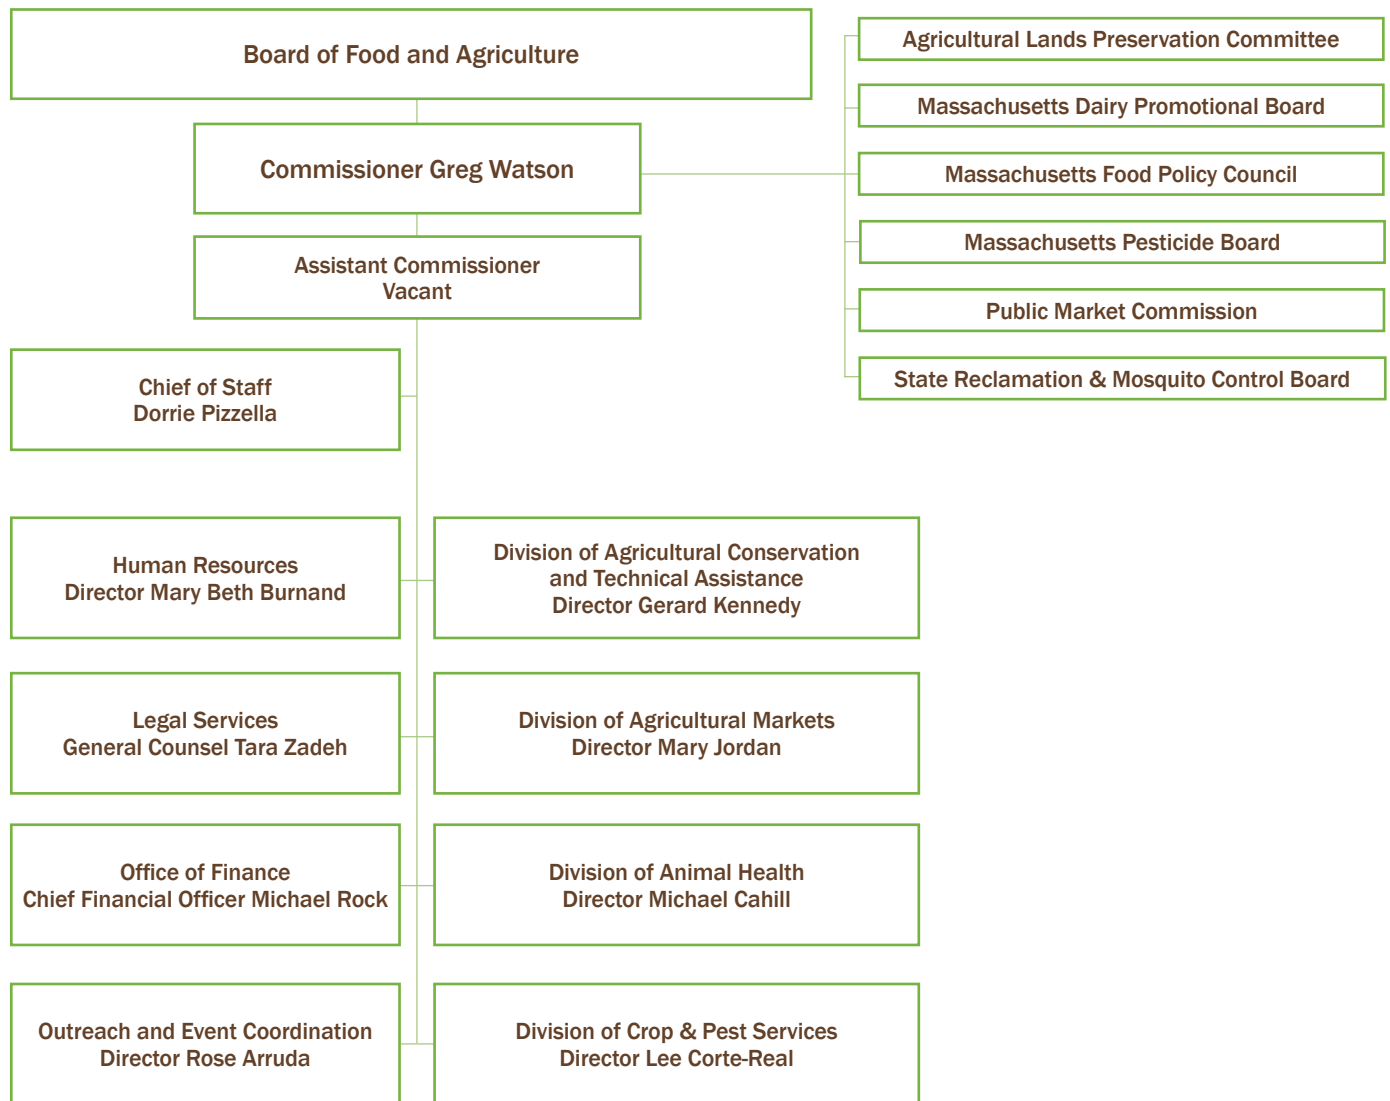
Board of Food and Agriculture

Commissioner Greg Watson

Assistant Commissioner
Vacant

Agricultural Lands Preservation Committee

Massachusetts Dairy Promotional Board

Massachusetts Food Policy Council

Massachusetts Pesticide Board

Public Market Commission

State Reclamation & Mosquito Control Board

Chief of Staff
Dorrie Pizzella

Human Resources
Director Mary Beth Burnand

Division of Agricultural Conservation and Technical Assistance
Director Gerard Kennedy

Legal Services
General Counsel Tara Zadeh

Division of Agricultural Markets
Director Mary Jordan

Office of Finance
Chief Financial Officer Michael Rock

Division of Animal Health
Director Michael Cahill

Outreach and Event Coordination
Director Rose Arruda

Division of Crop & Pest Services
Director Lee Corte-Real